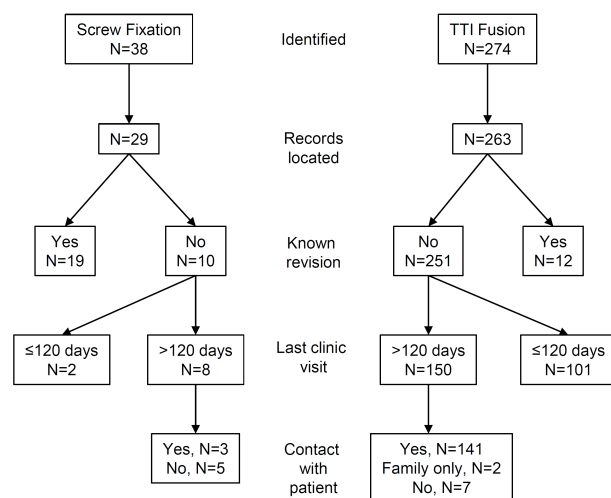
Screw Fixation
N=38

Identified

TTI Fusion
N=274

N=29

Records located

N=263

Yes
N=19

No
N=10

Known revision

No
N=251

Yes
N=12

≤120 days
N=2

>120 days
N=8

Last clinic visit

>120 days
N=150

≤120 days
N=101

Yes, N=3
No, N=5

Contact with patient

Yes, N=141
Family only, N=2
No, N=7